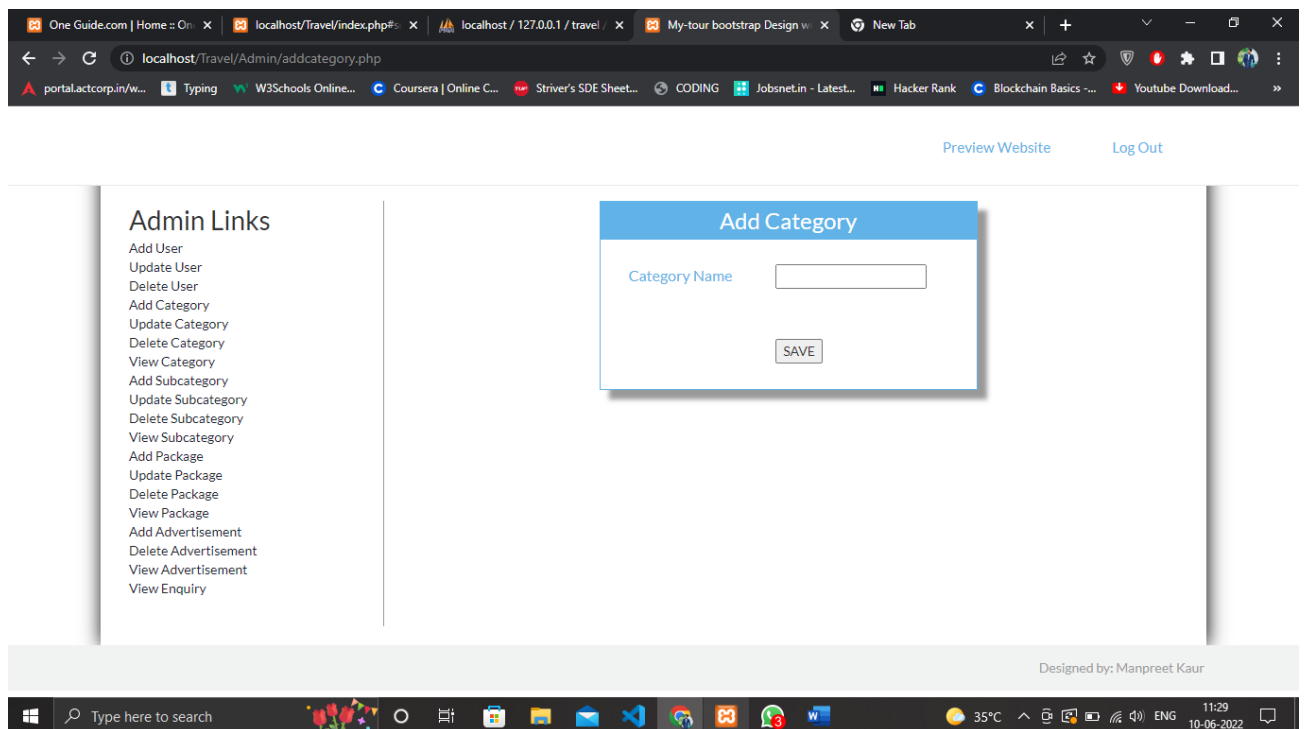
One Guide.com | Home :: On ×
localhost/Travel/index.php#s ×
localhost / 127.0.0.1 / travel / ×
My-tour bootstrap Design w ×
New Tab ×

localhost/Travel/Admin/addcategory.php

portal.actcorp.in/w... Typing W3Schools Online... Coursera | Online C... Striver's SDE Sheet... CODING Jobsnet.in - Latest... Hacker Rank Blockchain Basics -... Youtube Download...

Preview Website Log Out

Admin Links
Add User
Update User
Delete User
Add Category
Update Category
Delete Category
View Category
Add Subcategory
Update Subcategory
Delete Subcategory
View Subcategory
Add Package
Update Package
Delete Package
View Package
Add Advertisement
Delete Advertisement
View Advertisement
View Enquiry

Add Category
Category Name
SAVE

Designed by: Manpreet Kaur

Type here to search
35°C ENG 11:29 10-06-2022